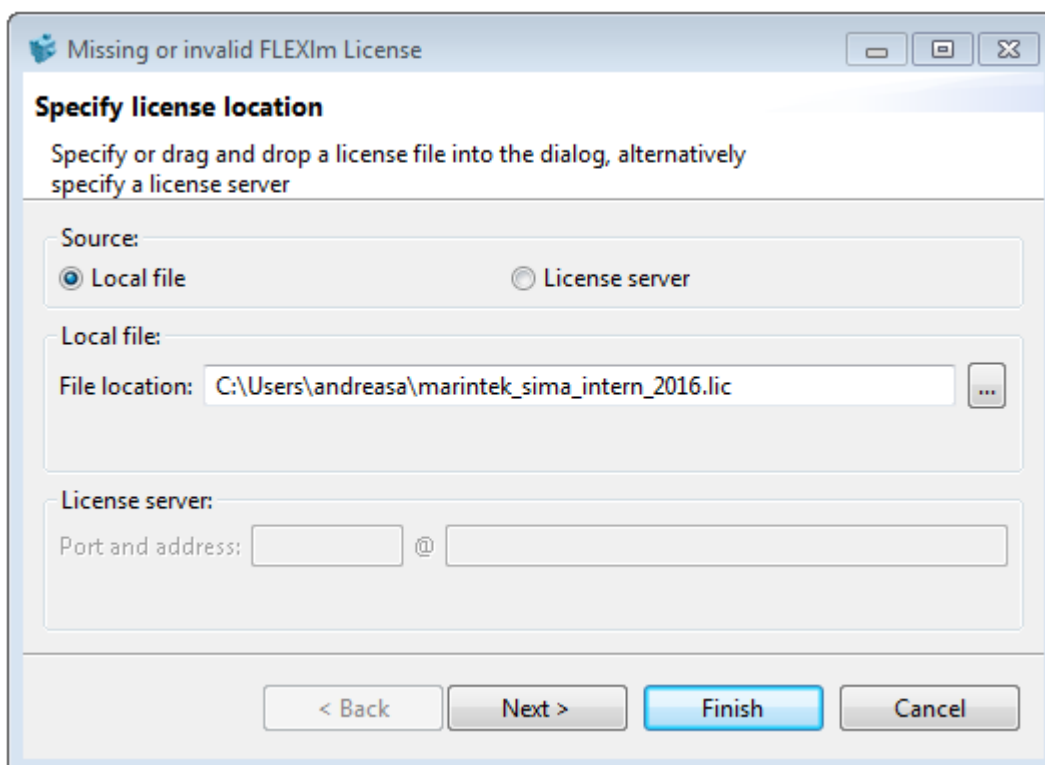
Missing or invalid FLEXlm License

Specify license location

Specify or drag and drop a license file into the dialog, alternatively specify a license server

Source:
Local file
License server

Local file:
File location: C:\Users\andreasa\marintek_sima_intern_2016.lic ...

License server:
Port and address: @

< Back
Next >
Finish
Cancel